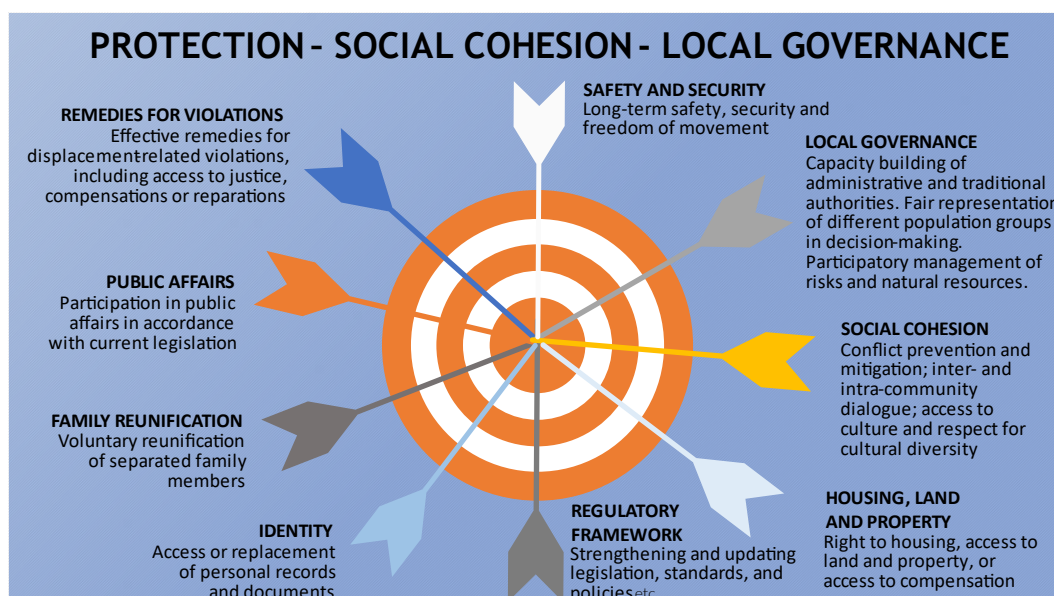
PROTECTION – SOCIAL COHESION – LOCAL GOVERNANCE

SAFETY AND SECURITY
Long-term safety, security and freedom of movement

REMEDIES FOR VIOLATIONS
Effective remedies for displacementrelated violations, including access to justice, compensations or reparations

LOCAL GOVERNANCE
Capacity building of administrative and traditional authorities. Fair representation of different population groups in decision-making. Participatory management of risks and natural resources.

PUBLIC AFFAIRS
Participation in public affairs in accordance with current legislation

SOCIAL COHESION
Conflict prevention and mitigation; inter- and intra-community dialogue; access to culture and respect for cultural diversity

FAMILY REUNIFICATION
Voluntary reunification of separated family members

HOUSING, LAND AND PROPERTY
Right to housing, access to land and property, or access to compensation

IDENTITY
Access or replacement of personal records and documents

REGULATORY FRAMEWORK
Strengthening and updating legislation, standards, and policies etc.